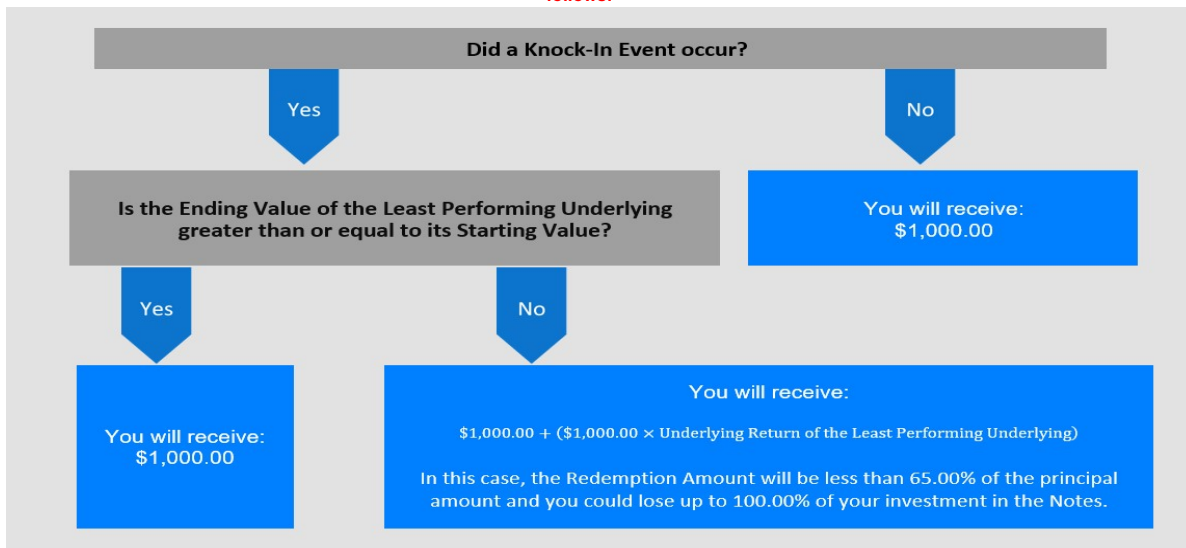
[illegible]

Did a Knock-In Event occur?

Yes

No

Is the Ending Value of the Least Performing Underlying greater than or equal to its Starting Value?

You will receive: \$1,000.00

Yes

No

You will receive: \$1,000.00

You will receive:

$\$1,000.00 + (\$1,000.00 \times \text{Underlying Return of the Least Performing Underlying})$

In this case, the Redemption Amount will be less than 65.00% of the principal amount and you could lose up to 100.00% of your investment in the Notes.